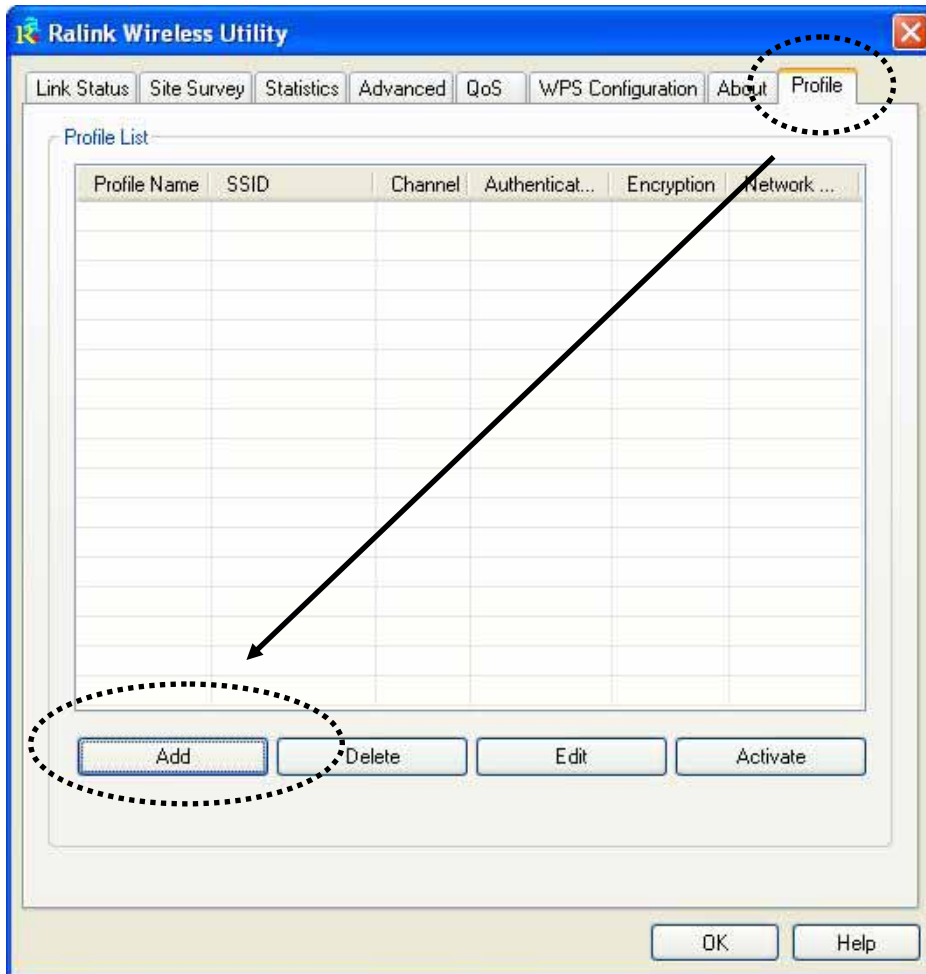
Ralink Wireless Utility

Link Status | Site Survey | Statistics | Advanced | QoS | WPS Configuration | About | Profile

Profile List

| Profile Name | SSID | Channel | Authenticat... | Encryption | Network ... |
|---|---|---|---|---|---|

Add | Delete | Edit | Activate

OK | Help